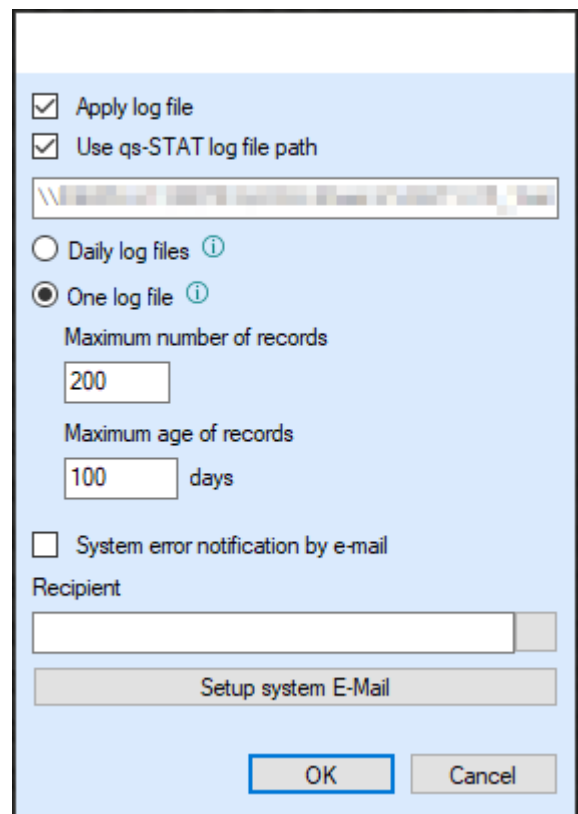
Apply log file

Use qs-STAT log file path

\\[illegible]

Daily log files ⓘ

One log file ⓘ

Maximum number of records

200

Maximum age of records

100 days

System error notification by e-mail

Recipient

Setup system E-Mail

OK

Cancel